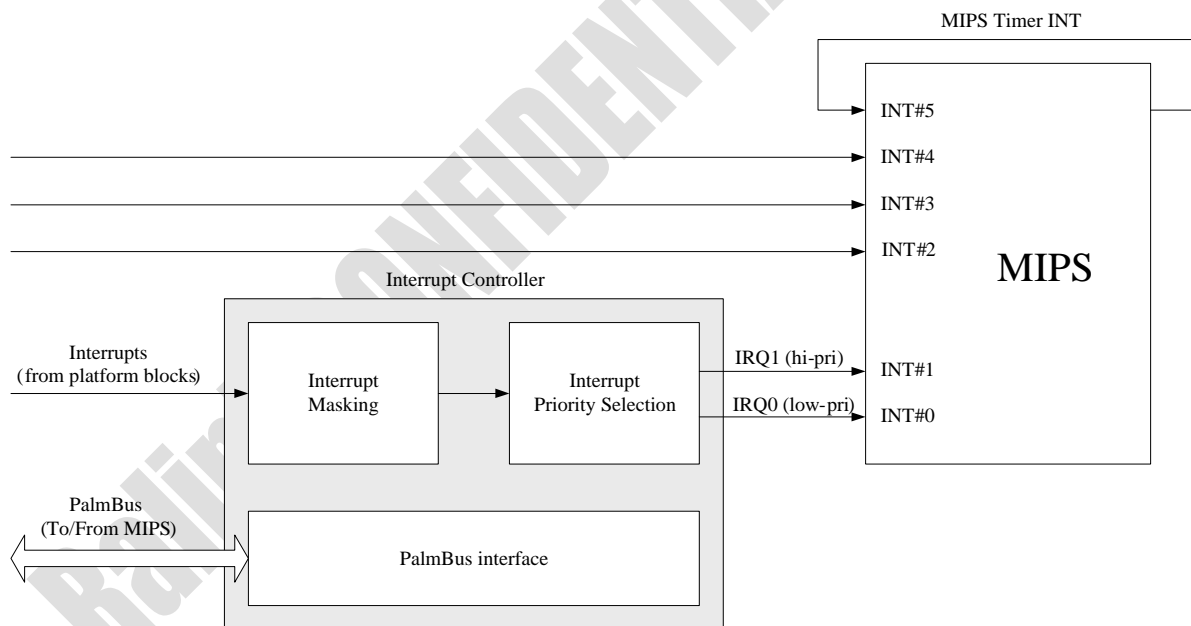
MIPS Timer INT

INT#5

INT#4

INT#3

INT#2

MIPS

Interrupt Controller

Interrupts
(from platform blocks)

Interrupt Masking

Interrupt Priority Selection

IRQ1 (hi-pri)

INT#1

IRQ0 (low-pri)

INT#0

PalmBus
(To/From MIPS)

PalmBus interface

Ralink CONFIDENTIAL